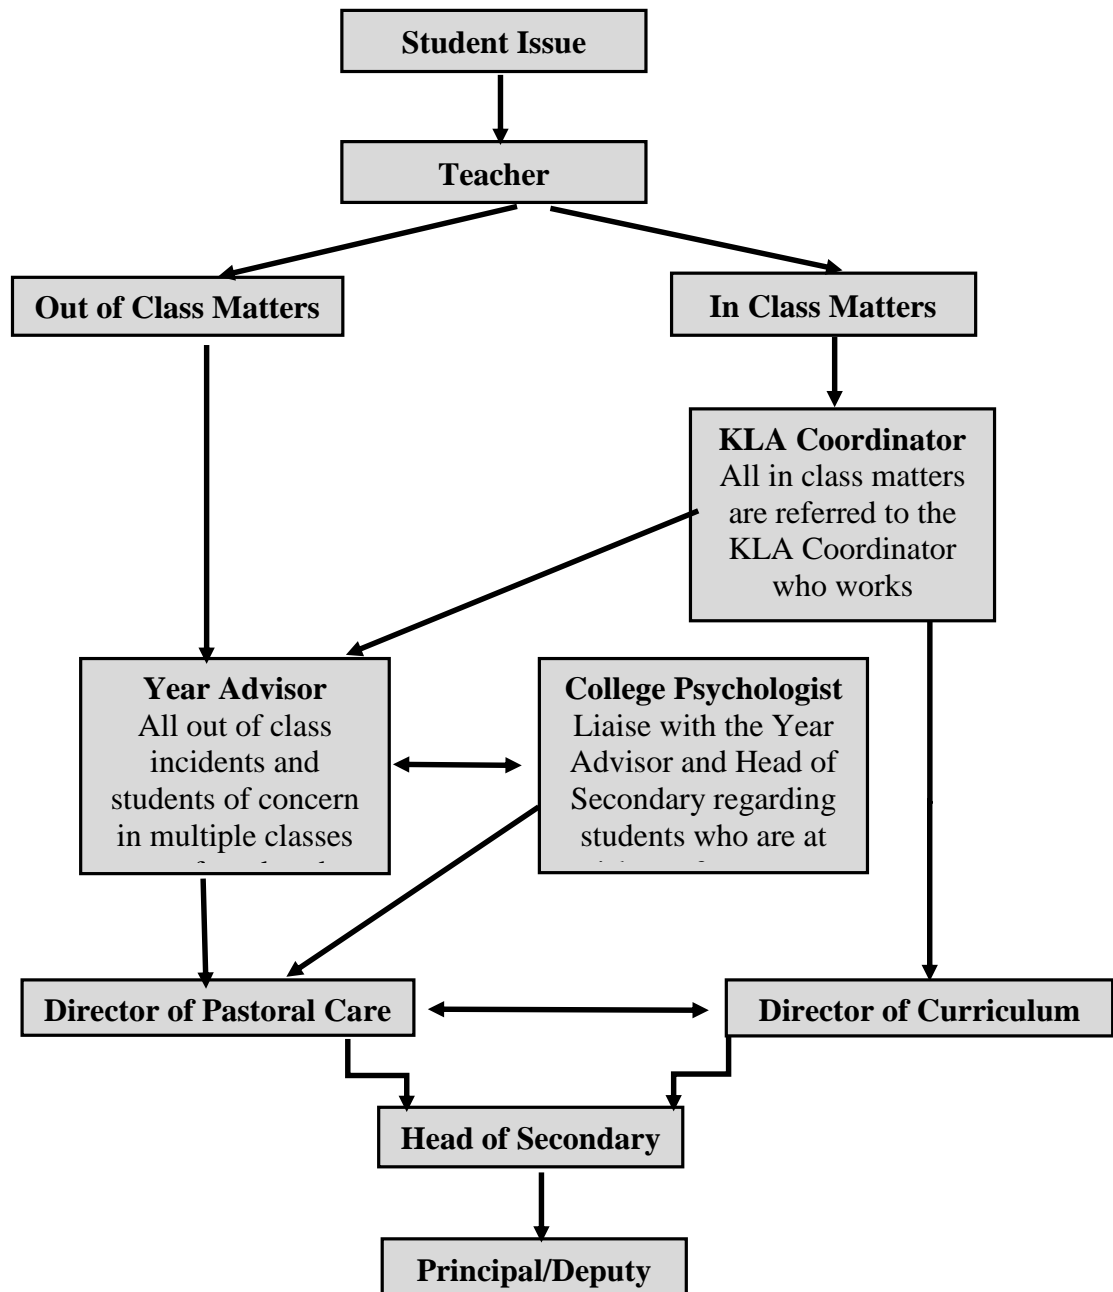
Student Issue

Teacher

Out of Class Matters

In Class Matters

KLA Coordinator
All in class matters are referred to the KLA Coordinator who works

Year Advisor
All out of class incidents and students of concern in multiple classes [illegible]

College Psychologist
Liaise with the Year Advisor and Head of Secondary regarding students who are at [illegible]

Director of Pastoral Care

Director of Curriculum

Head of Secondary

Principal/Deputy